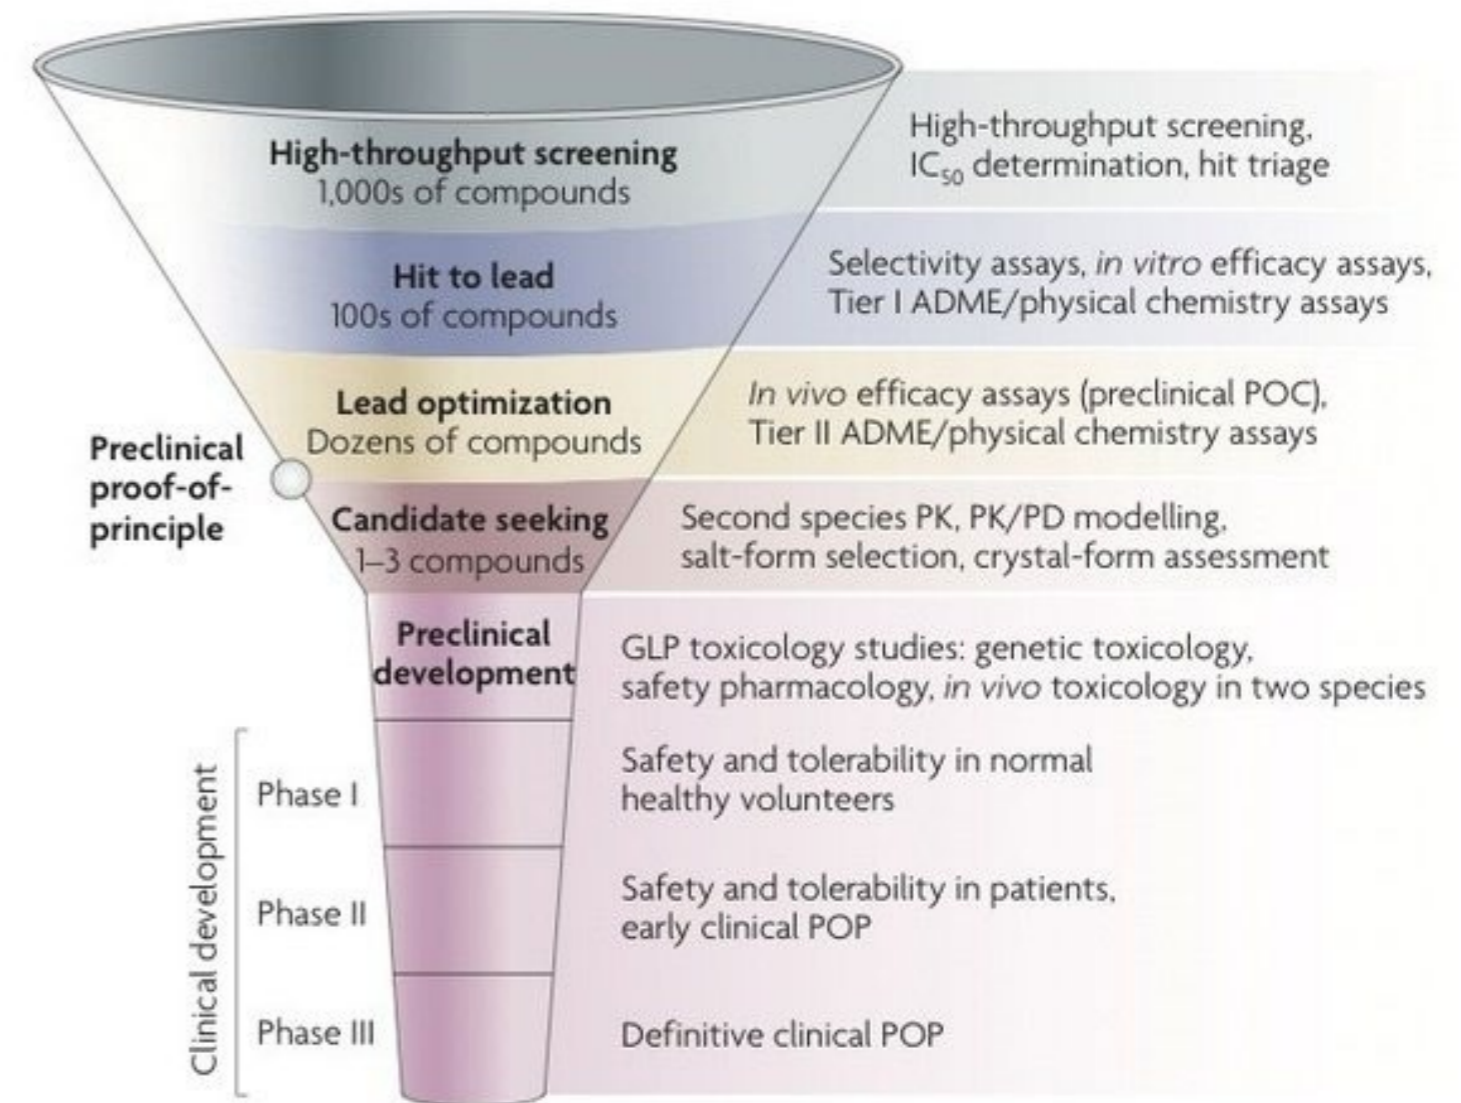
High-throughput screening
1,000s of compounds

High-throughput screening, $IC_{50}$ determination, hit triage

Hit to lead
100s of compounds

Selectivity assays, in vitro efficacy assays, Tier I ADME/physical chemistry assays

Lead optimization
Dozens of compounds

In vivo efficacy assays (preclinical POC), Tier II ADME/physical chemistry assays

Preclinical proof-of-principle

Candidate seeking
1–3 compounds

Second species PK, PK/PD modelling, salt-form selection, crystal-form assessment

Preclinical development

GLP toxicology studies: genetic toxicology, safety pharmacology, in vivo toxicology in two species

Clinical development

Phase I

Safety and tolerability in normal healthy volunteers

Phase II

Safety and tolerability in patients, early clinical POP

Phase III

Definitive clinical POP